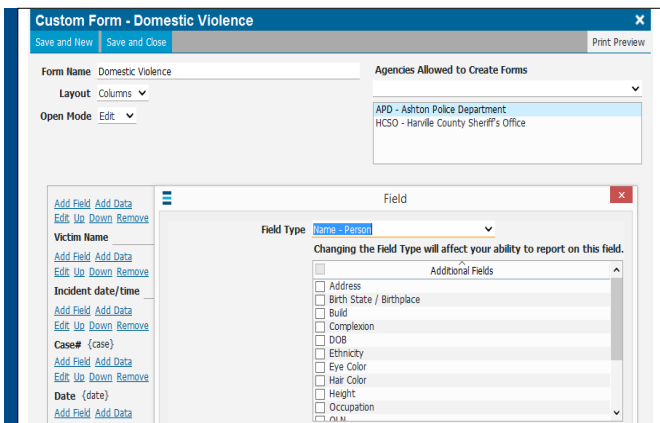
Custom Form - Domestic Violence
×

Save and New
Save and Close
Print Preview

Form Name Domestic Violence
Layout Columns
Open Mode Edit

Agencies Allowed to Create Forms
APD - Ashton Police Department
HCSO - Harville County Sheriff's Office

Add Field Add Data
Edit Up Down Remove
Victim Name
Add Field Add Data
Edit Up Down Remove
Incident date/time
Add Field Add Data
Edit Up Down Remove
Case# {case}
Add Field Add Data
Edit Up Down Remove
Date {date}
Add Field Add Data

Field
×
Field Type Name - Person
Changing the Field Type will affect your ability to report on this field.
Additional Fields
Address
Birth State / Birthplace
Build
Complexion
DOB
Ethnicity
Eye Color
Hair Color
Height
Occupation
OLN